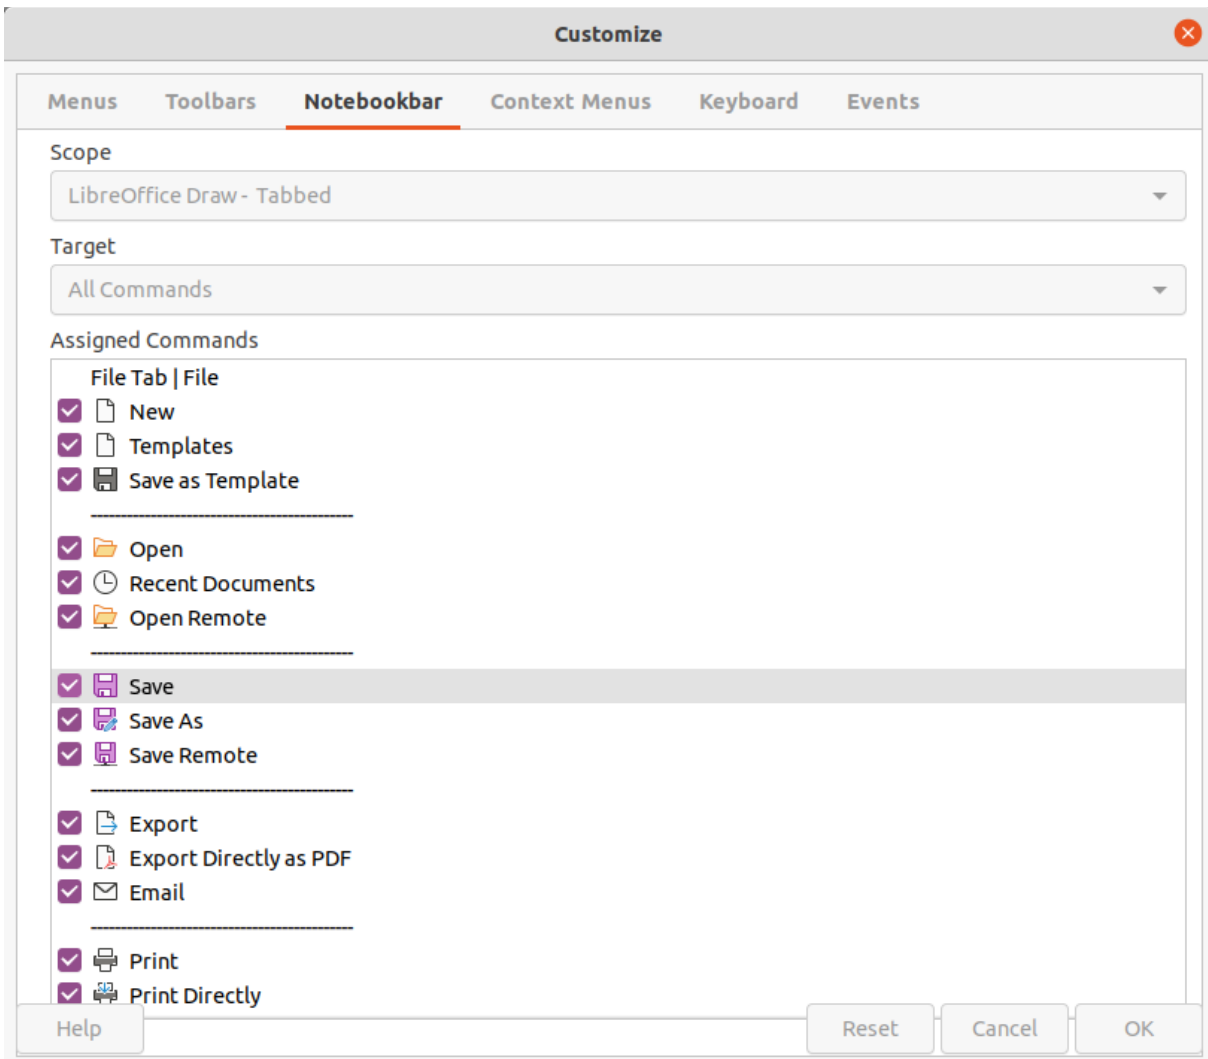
Customize

Menus Toolbars Notebookbar Context Menus Keyboard Events

Scope

LibreOffice Draw - Tabbed

Target

All Commands

Assigned Commands

File Tab | File

New

Templates

Save as Template

--------------------------------------------

Open

Recent Documents

Open Remote

--------------------------------------------

Save

Save As

Save Remote

--------------------------------------------

Export

Export Directly as PDF

Email

--------------------------------------------

Print

Print Directly

Help

Reset Cancel OK